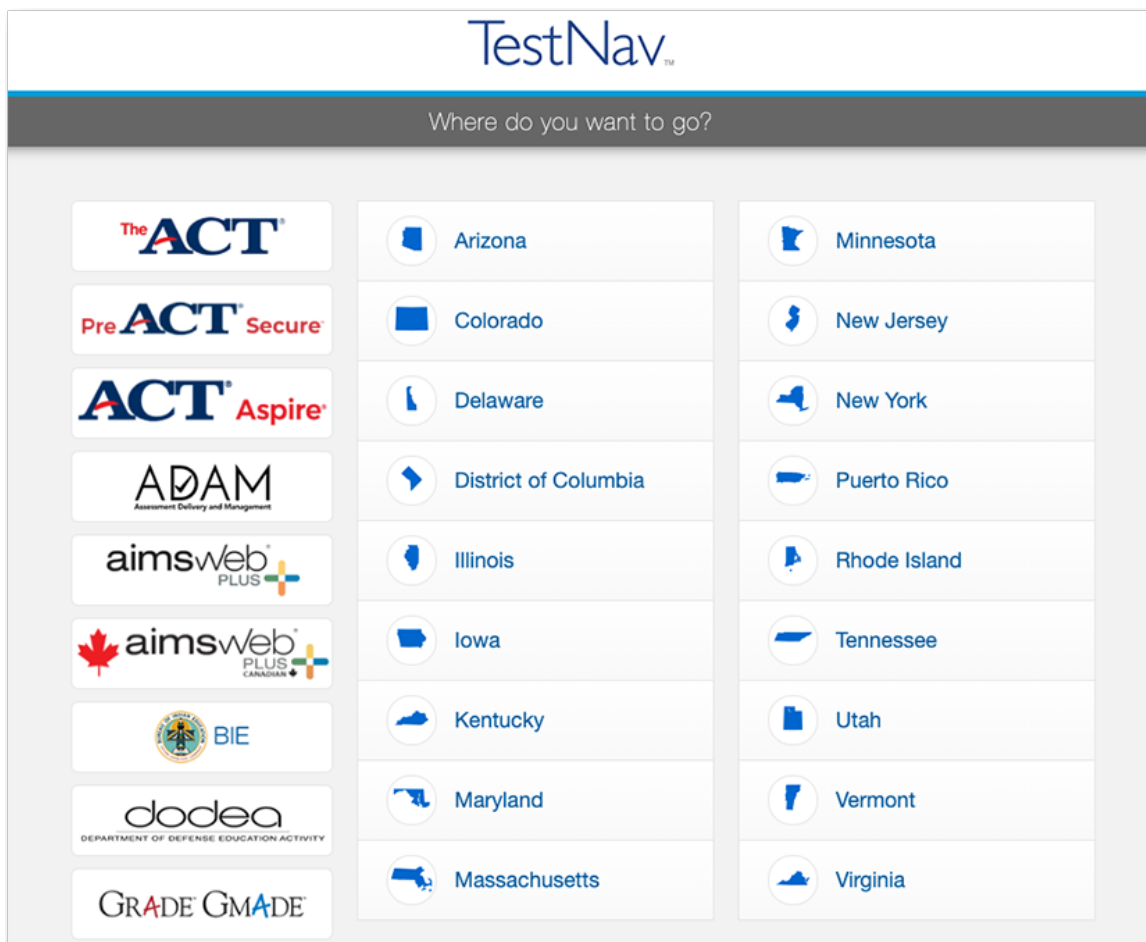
TestNav™

Where do you want to go?

The ACT®

PreACT® Secure

ACT® Aspire®

ADAM
Assessment Delivery and Management

aimsweb PLUS

aimsweb PLUS CANADIAN

BIE

dodea
DEPARTMENT OF DEFENSE EDUCATION ACTIVITY

GRADE® GMADE®

Arizona

Colorado

Delaware

District of Columbia

Illinois

Iowa

Kentucky

Maryland

Massachusetts

Minnesota

New Jersey

New York

Puerto Rico

Rhode Island

Tennessee

Utah

Vermont

Virginia